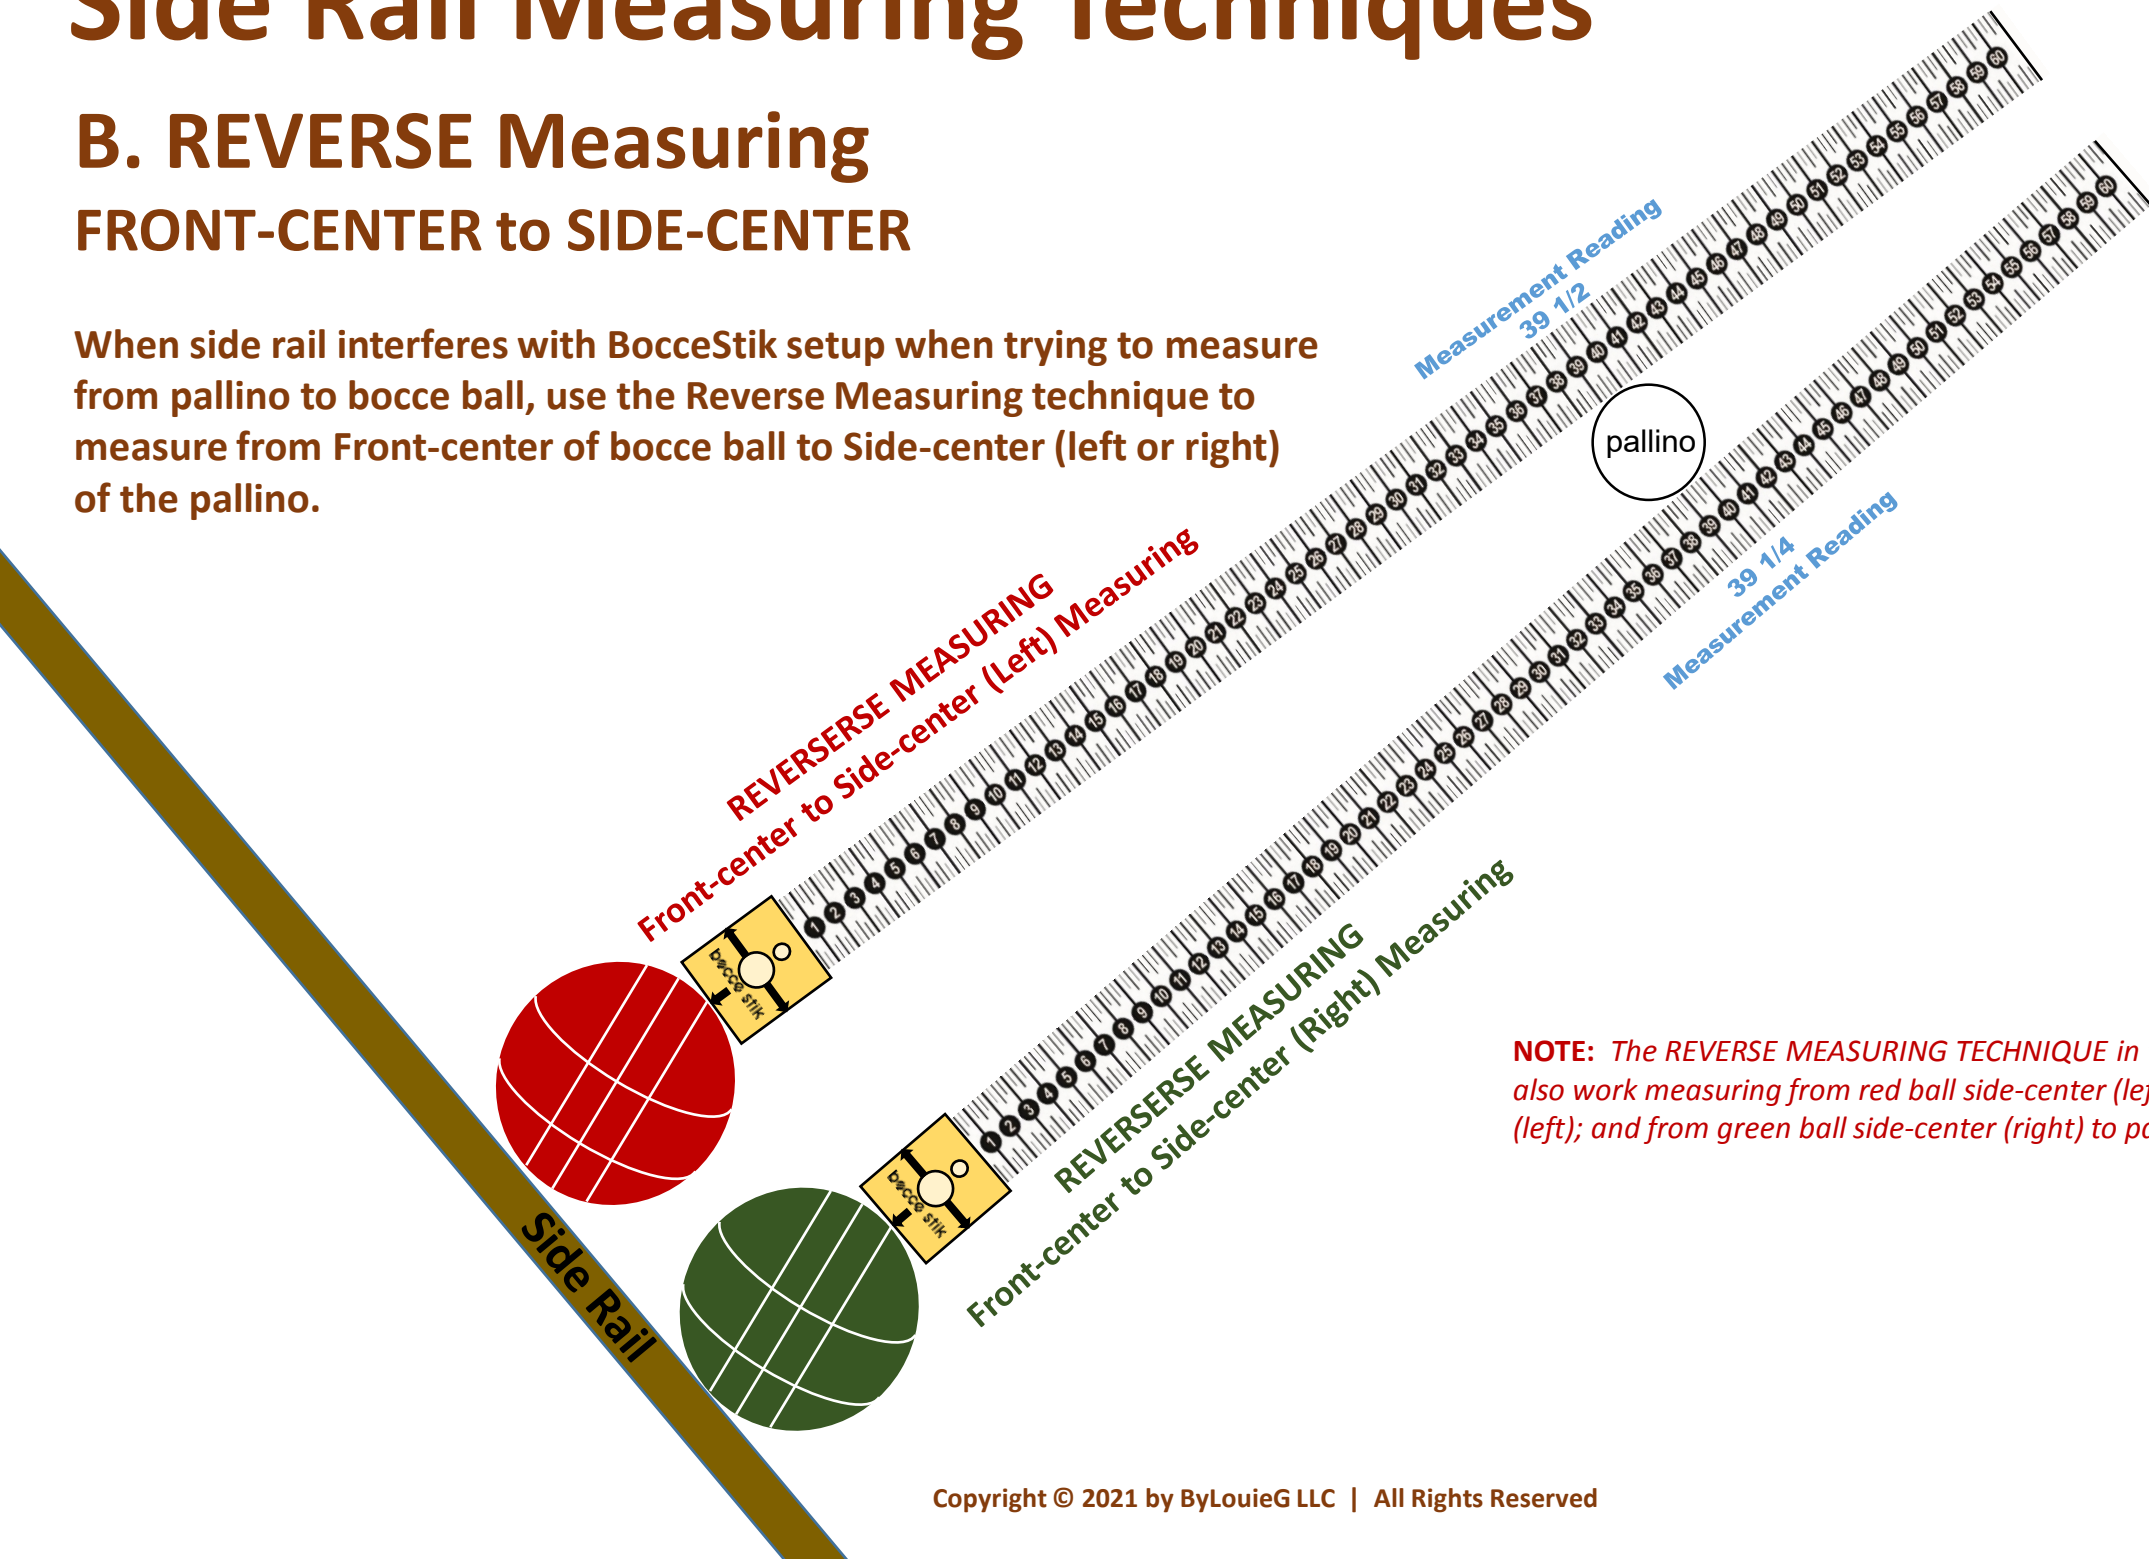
Side Rail Measuring Techniques

B. REVERSE Measuring

FRONT-CENTER to SIDE-CENTER

When side rail interferes with BocceStik setup when trying to measure from pallino to bocce ball, use the Reverse Measuring technique to measure from Front-center of bocce ball to Side-center (left or right) of the pallino.

Measurement Reading 39 1/2

pallino

39 1/4 Measurement Reading

REVERSERSE MEASURING Front-center to Side-center (Left) Measuring

bocce stik

REVERSERSE MEASURING Front-center to Side-center (Right) Measuring

bocce stik

Side Rail

NOTE: The REVERSE MEASURING TECHNIQUE in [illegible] also work measuring from red ball side-center (le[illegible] (left); and from green ball side-center (right) to pa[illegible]

Copyright © 2021 by ByLouieG LLC | All Rights Reserved